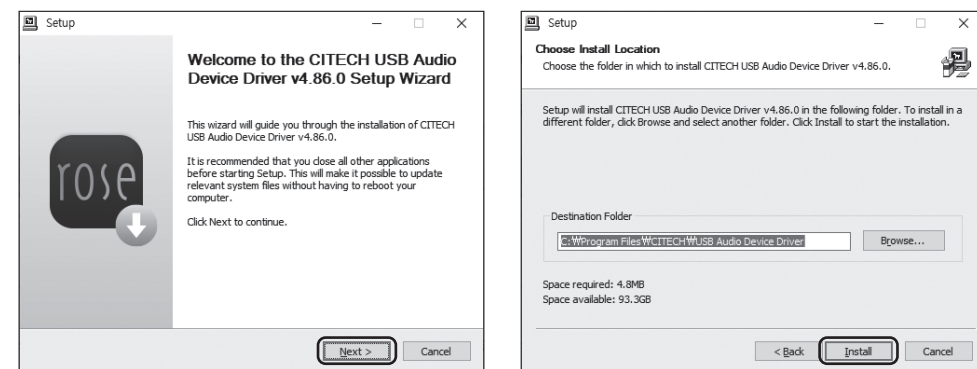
Setup

rose

Welcome to the CITECH USB Audio Device Driver v4.86.0 Setup Wizard

This wizard will guide you through the installation of CITECH USB Audio Device Driver v4.86.0.

It is recommended that you close all other applications before starting Setup. This will make it possible to update relevant system files without having to reboot your computer.

Click Next to continue.

Next >
Cancel

Setup

Choose Install Location
Choose the folder in which to install CITECH USB Audio Device Driver v4.86.0.

Setup will install CITECH USB Audio Device Driver v4.86.0 in the following folder. To install in a different folder, click Browse and select another folder. Click Install to start the installation.

Destination Folder
C:₩Program Files₩CITECH₩USB Audio Device Driver
Browse...

Space required: 4.8MB
Space available: 93.3GB

< Back
Install
Cancel